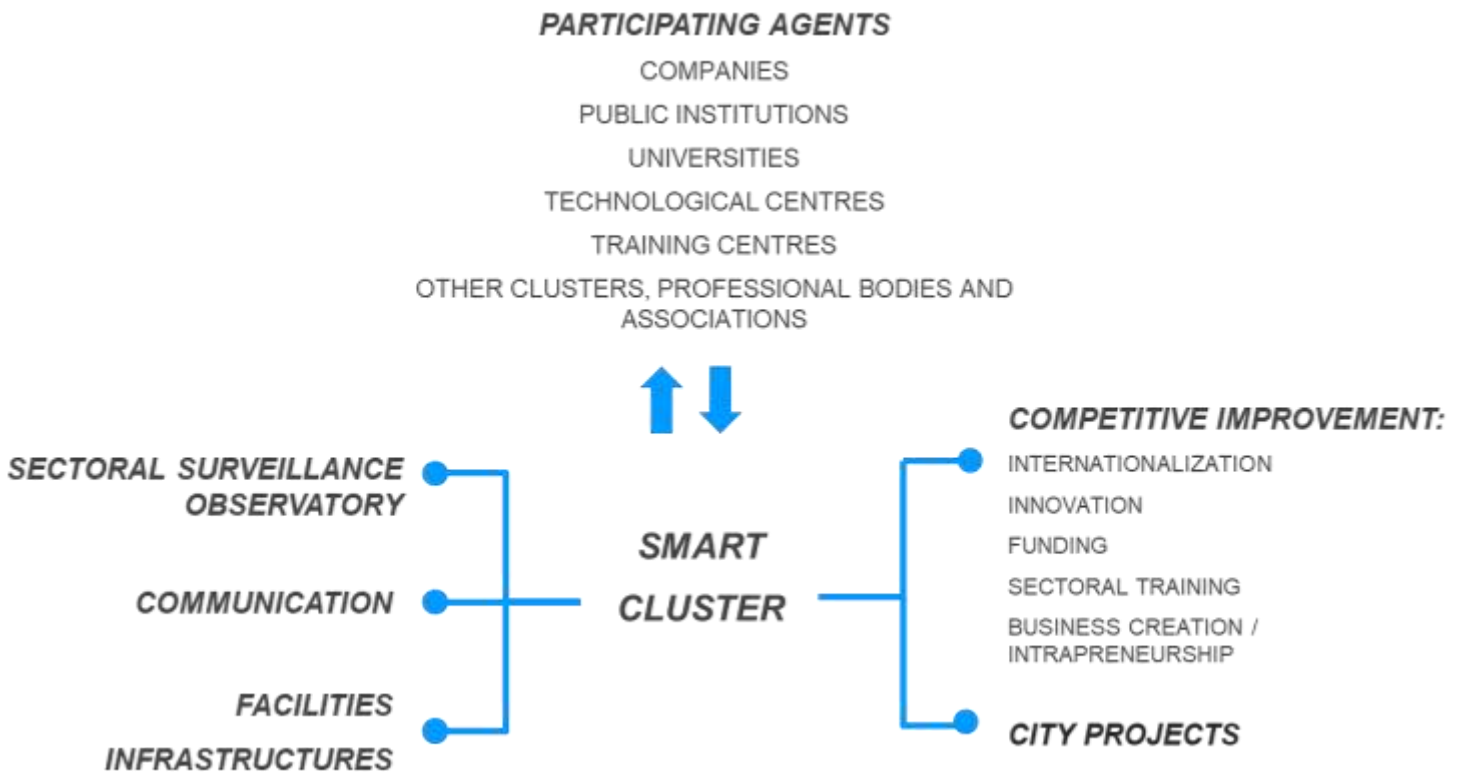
PARTICIPATING AGENTS

COMPANIES

PUBLIC INSTITUTIONS

UNIVERSITIES

TECHNOLOGICAL CENTRES

TRAINING CENTRES

OTHER CLUSTERS, PROFESSIONAL BODIES AND ASSOCIATIONS

SECTORAL SURVEILLANCE OBSERVATORY

COMMUNICATION

FACILITIES

INFRASTRUCTURES

SMART CLUSTER

COMPETITIVE IMPROVEMENT:

INTERNATIONALIZATION

INNOVATION

FUNDING

SECTORAL TRAINING

BUSINESS CREATION / INTRAPRENEURSHIP

CITY PROJECTS